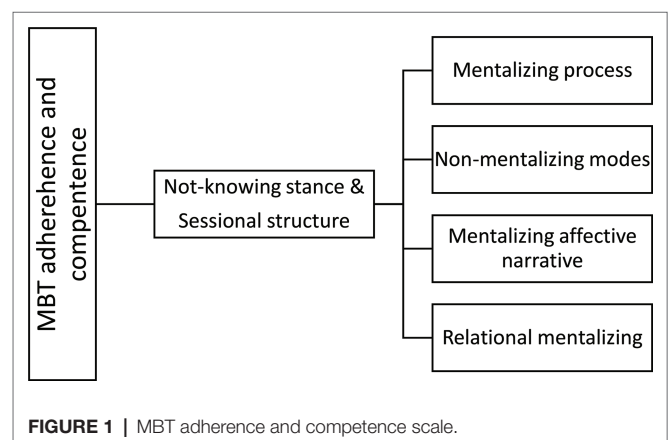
MBT adherehence and compentence

Not-knowing stance & Sessional structure

Mentalizing process

Non-mentalizing modes

Mentalizing affective narrative

Relational mentalizing

FIGURE 1 | MBT adherence and competence scale.